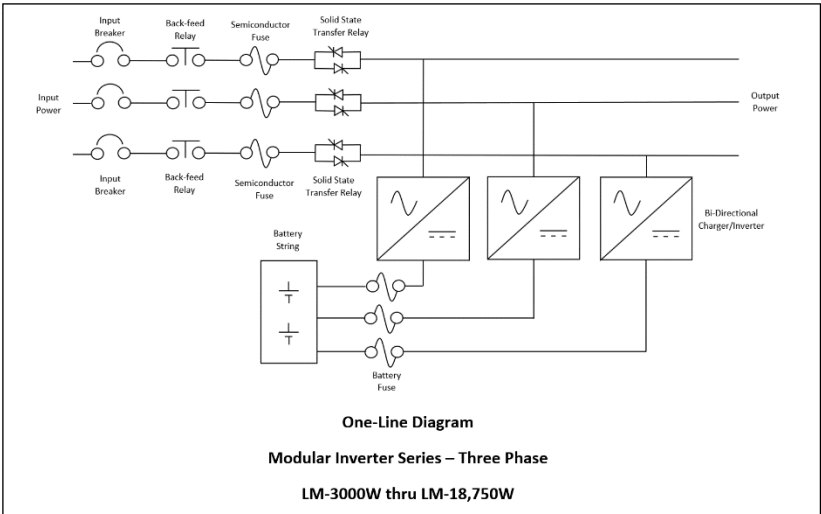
Input Breaker

Back-feed Relay

Semiconductor Fuse

Solid State Transfer Relay

Input Power

Output Power

Input Breaker

Back-feed Relay

Semiconductor Fuse

Solid State Transfer Relay

Bi-Directional Charger/Inverter

Battery String

Battery Fuse

One-Line Diagram

Modular Inverter Series – Three Phase

LM-3000W thru LM-18,750W